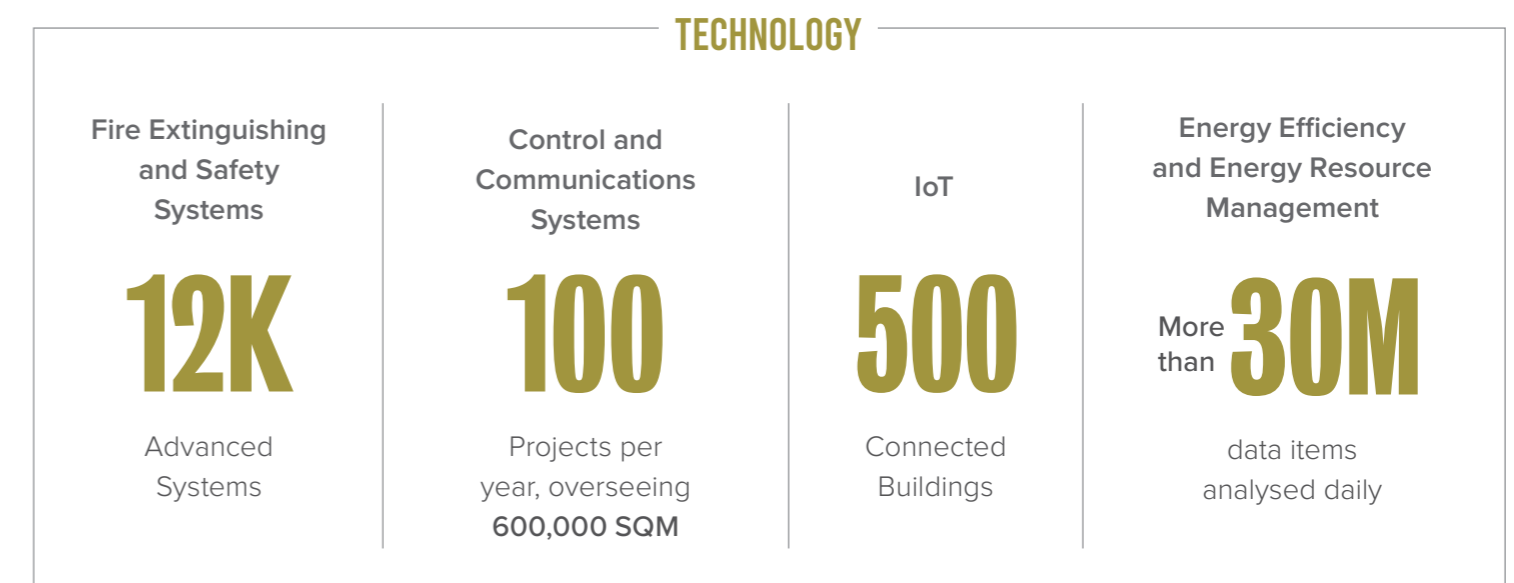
TECHNOLOGY

Fire Extinguishing and Safety Systems

12K

Advanced Systems

Control and Communications Systems

100

Projects per year, overseeing 600,000 SQM

IoT

500

Connected Buildings

Energy Efficiency and Energy Resource Management

More than 30M

data items analysed daily